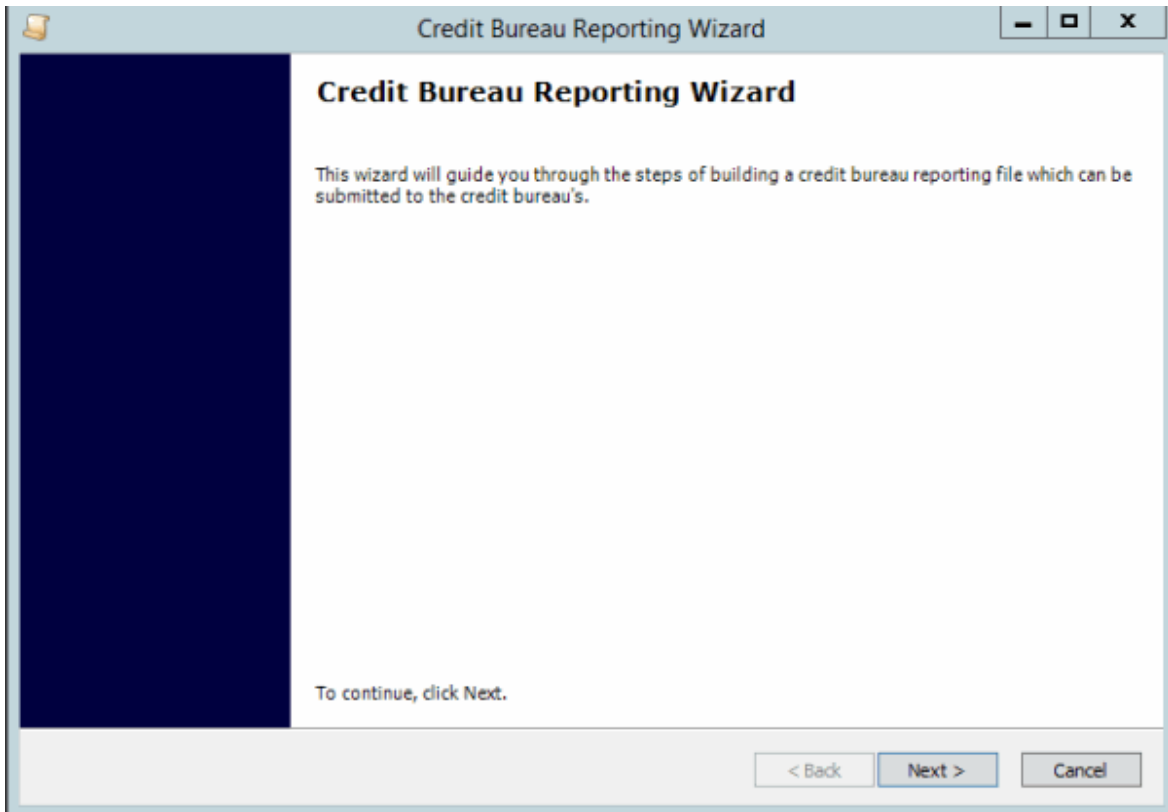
Credit Bureau Reporting Wizard

Credit Bureau Reporting Wizard

This wizard will guide you through the steps of building a credit bureau reporting file which can be submitted to the credit bureau's.

To continue, click Next.

< Back
Next >
Cancel